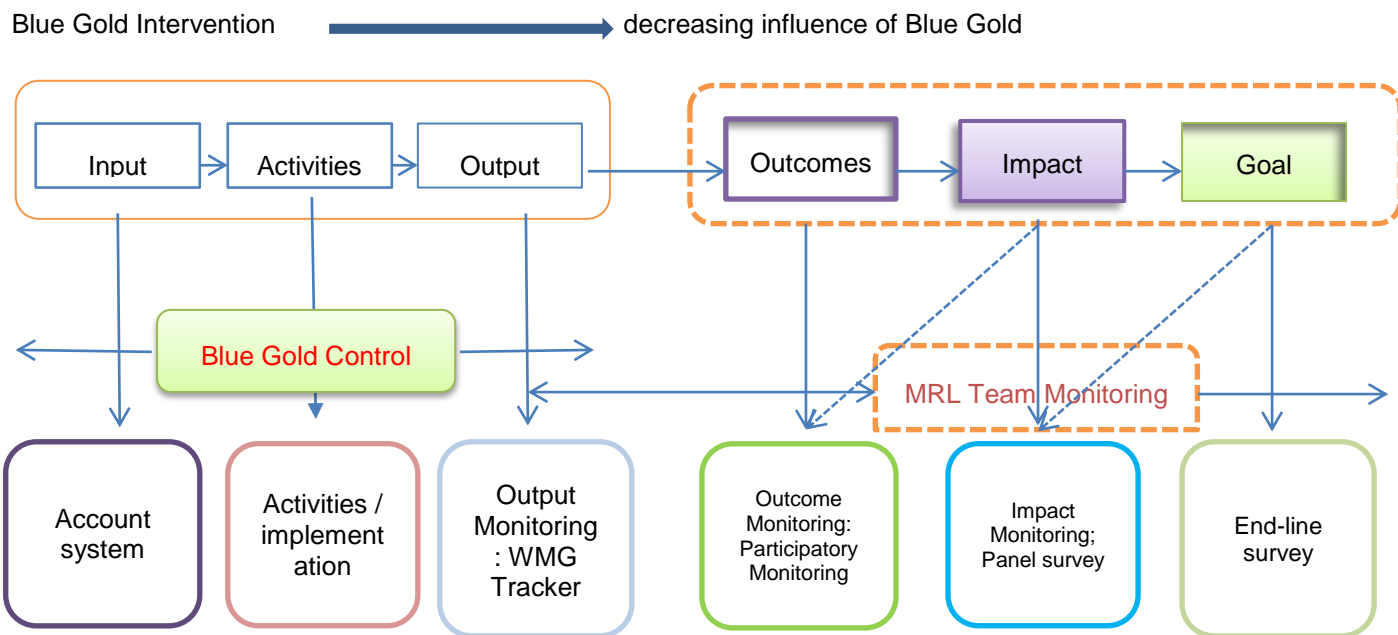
Blue Gold Intervention decreasing influence of Blue Gold

Input

Activities

Output

Outcomes

Impact

Goal

Blue Gold Control

MRL Team Monitoring

Account system

Activities / implementation

Output Monitoring : WMG Tracker

Outcome Monitoring: Participatory Monitoring

Impact Monitoring; Panel survey

End-line survey